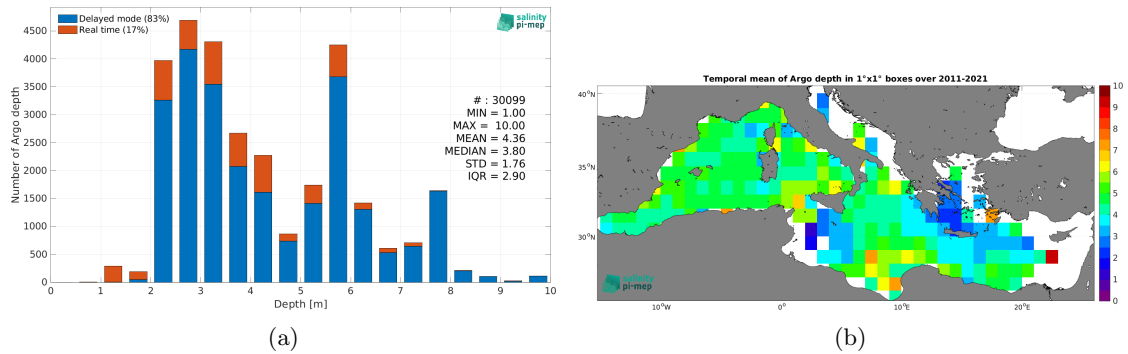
Delayed mode (83%)
Real time (17%)

salinity pi-mep

Number of Argo depth

4500
4000
3500
3000
2500
2000
1500
1000
500
0

# : 30099
MIN = 1.00
MAX = 10.00
MEAN = 4.36
MEDIAN = 3.80
STD = 1.76
IQR = 2.90

0 1 2 3 4 5 6 7 8 9 10
Depth [m]

(a)

Temporal mean of Argo depth in 1°x1° boxes over 2011-2021

40°N
35°N
30°N

10°W 0° 10°E 20°E

salinity pi-mep

10
9
8
7
6
5
4
3
2
1
0

(b)